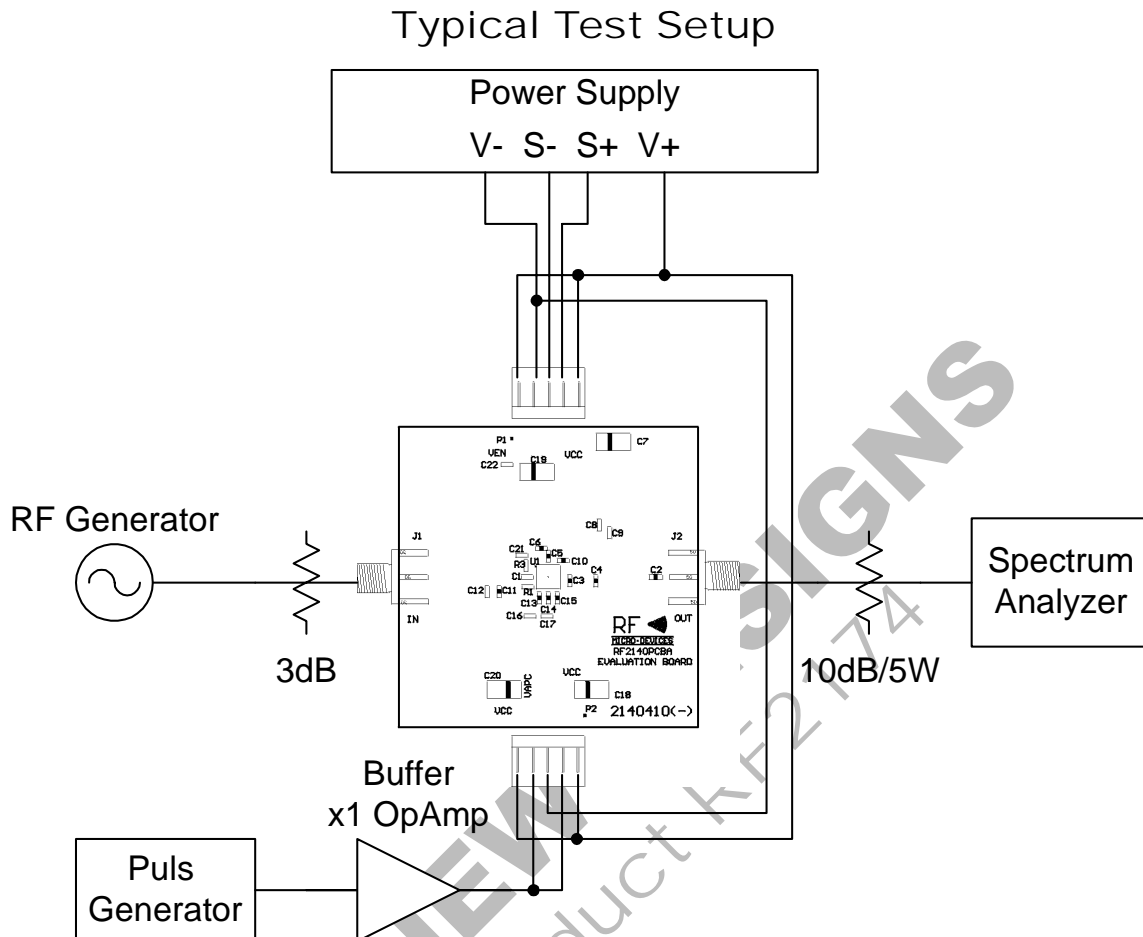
Typical Test Setup

Power Supply

V- S- S+ V+

P1

VEN

C22

C19

VCC

C7

RF Generator

J1

IN

C21

C6

C5

R3

U1

C10

C1

C3

C4

C8

C9

C12

C11

R1

C13

C14

C15

C16

C17

J2

C2

OUT

RF

MICRO-DEVICES

RF2140PCBA

EVALUATION BOARD

Spectrum Analyzer

3dB

10dB/5W

C20

VAPC

VCC

VCC

C18

P2

2140410(-)

Buffer

x1 OpAmp

Puls Generator

NEW DESIGNS

product RF2174